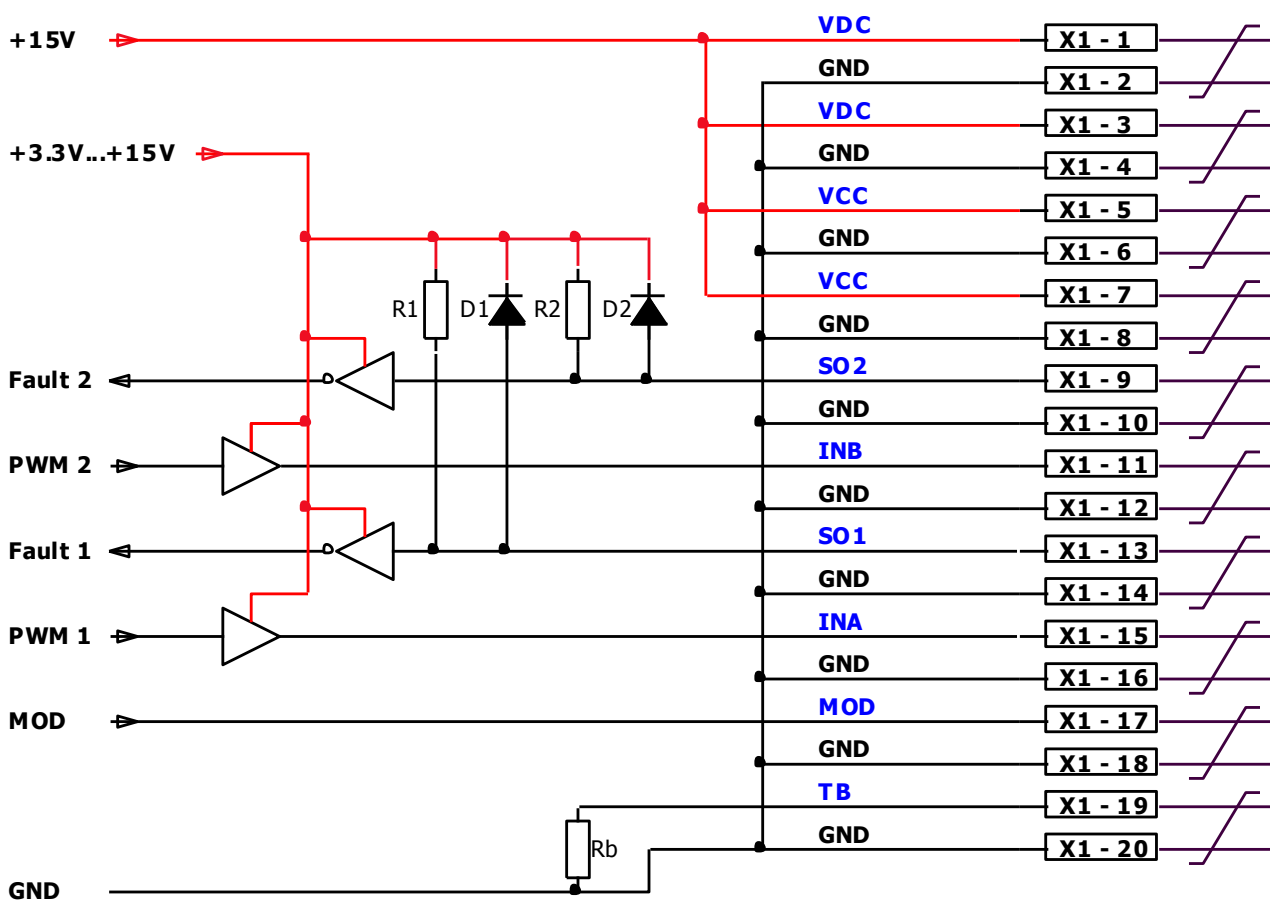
+15V

+3.3V...+15V

R1 D1 R2 D2

Fault 2

PWM 2

Fault 1

PWM 1

MOD

Rb

GND

VDC
GND
VDC
GND
VCC
GND
VCC
GND
SO2
GND
INB
GND
SO1
GND
INA
GND
MOD
GND
TB
GND

X1 - 1
X1 - 2
X1 - 3
X1 - 4
X1 - 5
X1 - 6
X1 - 7
X1 - 8
X1 - 9
X1 - 10
X1 - 11
X1 - 12
X1 - 13
X1 - 14
X1 - 15
X1 - 16
X1 - 17
X1 - 18
X1 - 19
X1 - 20